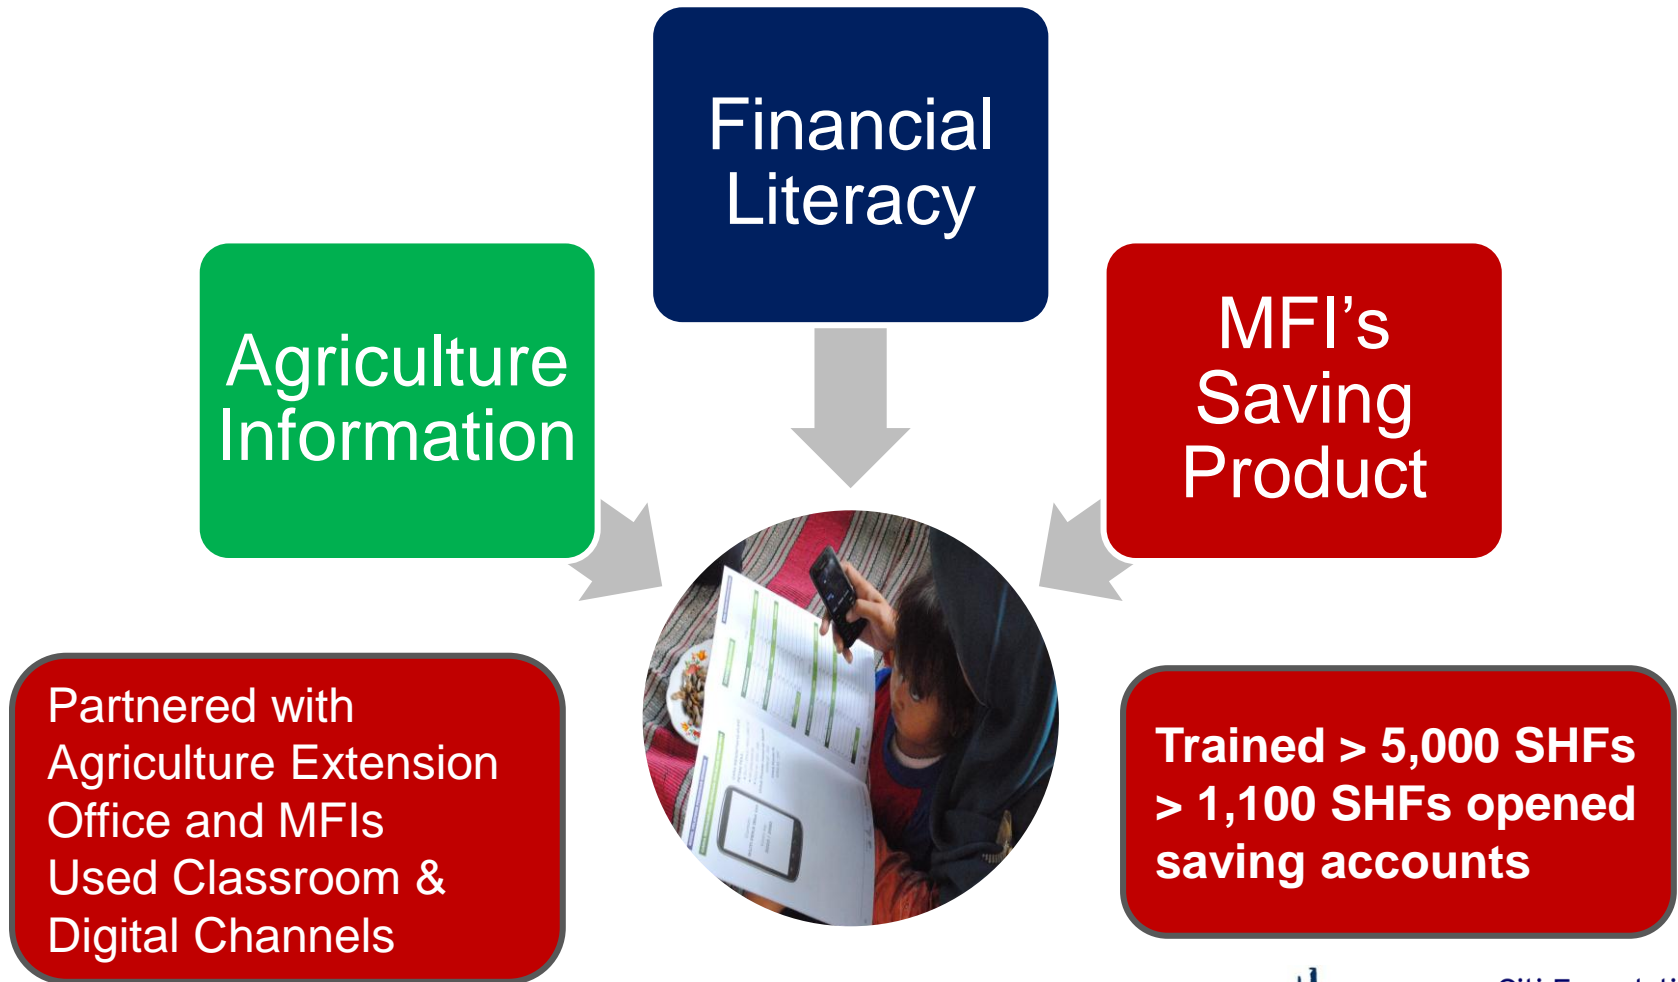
Financial Literacy

Agriculture Information

MFI's Saving Product

Partnered with Agriculture Extension Office and MFIs
Used Classroom & Digital Channels

Trained > 5,000 SHFs
> 1,100 SHFs opened saving accounts

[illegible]